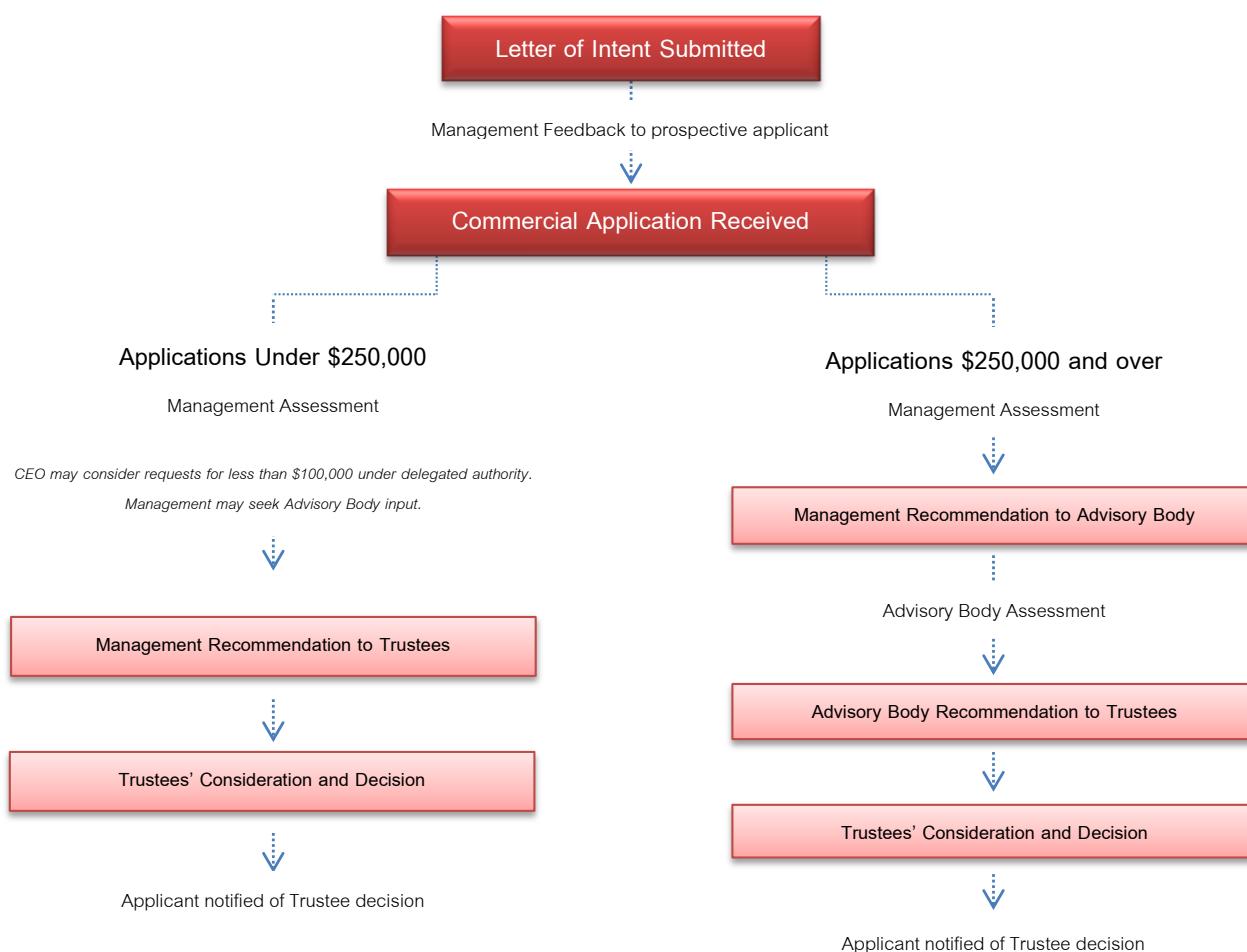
Letter of Intent Submitted

Management Feedback to prospective applicant

Commercial Application Received

Applications Under $250,000

Management Assessment

*CEO may consider requests for less than $100,000 under delegated authority.*

*Management may seek Advisory Body input.*

Management Recommendation to Trustees

Trustees' Consideration and Decision

Applicant notified of Trustee decision

Applications $250,000 and over

Management Assessment

Management Recommendation to Advisory Body

Advisory Body Assessment

Advisory Body Recommendation to Trustees

Trustees' Consideration and Decision

Applicant notified of Trustee decision